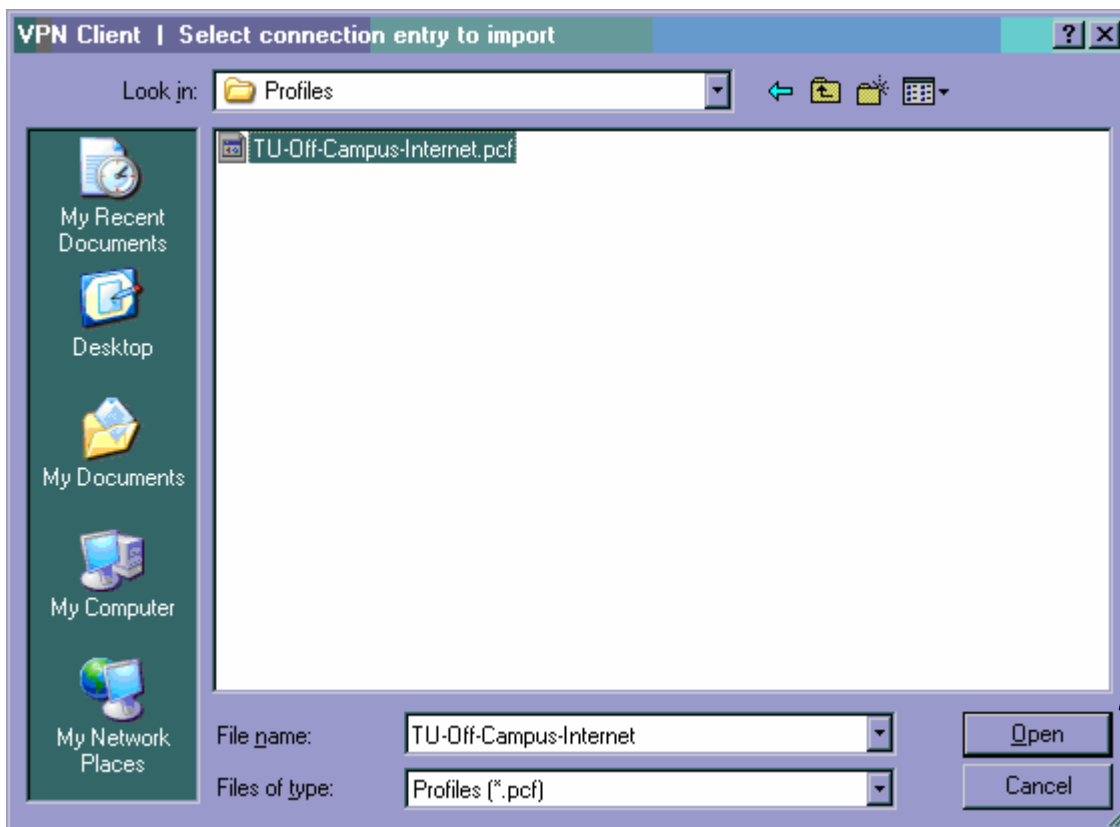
VPN Client | Select connection entry to import

?

Look in: Profiles

My Recent Documents

Desktop

My Documents

My Computer

My Network Places

TU-Off-Campus-Internet.pcf

File name: TU-Off-Campus-Internet

Files of type: Profiles (*.pcf)

Open

Cancel